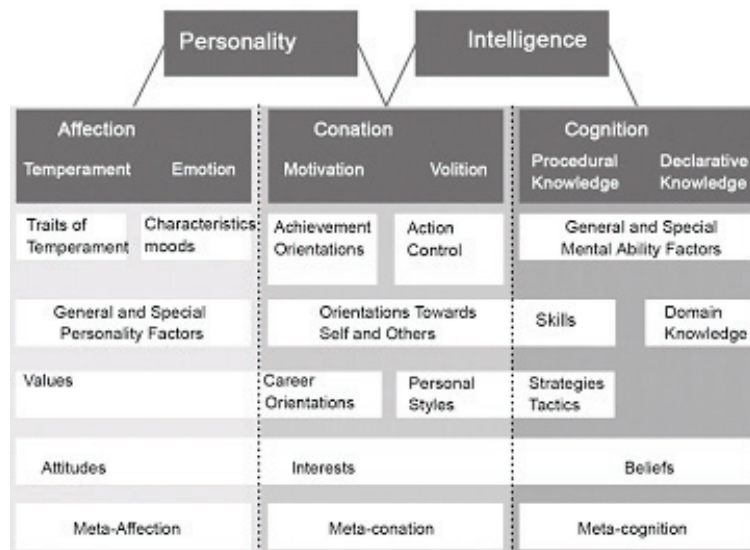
Personality

Intelligence

Affection

Temperament

Emotion

Traits of Temperament

Characteristics moods

General and Special Personality Factors

Values

Attitudes

Meta-Affection

Conation

Motivation

Volition

Achievement Orientations

Action Control

Orientations Towards Self and Others

Career Orientations

Personal Styles

Interests

Meta-conation

Cognition

Procedural Knowledge

Declarative Knowledge

General and Special Mental Ability Factors

Skills

Domain Knowledge

Strategies Tactics

Beliefs

Meta-cognition